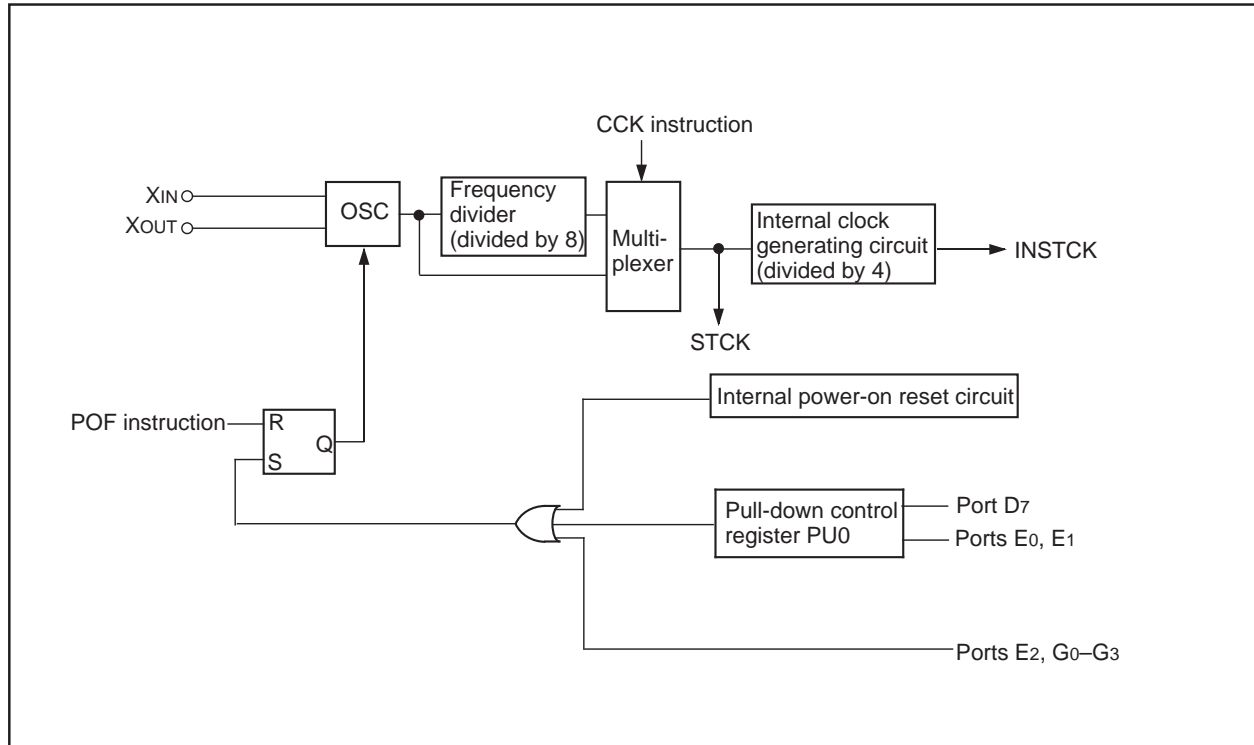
CCK instruction

$X_{IN}$

$X_{OUT}$

OSC

Frequency divider (divided by 8)

Multiplexer

Internal clock generating circuit (divided by 4)

INSTCK

STCK

Internal power-on reset circuit

POF instruction

R

S

Q

Pull-down control register PU0

Port $D_7$

Ports $E_0$, $E_1$

Ports $E_2$, $G_0$–$G_3$